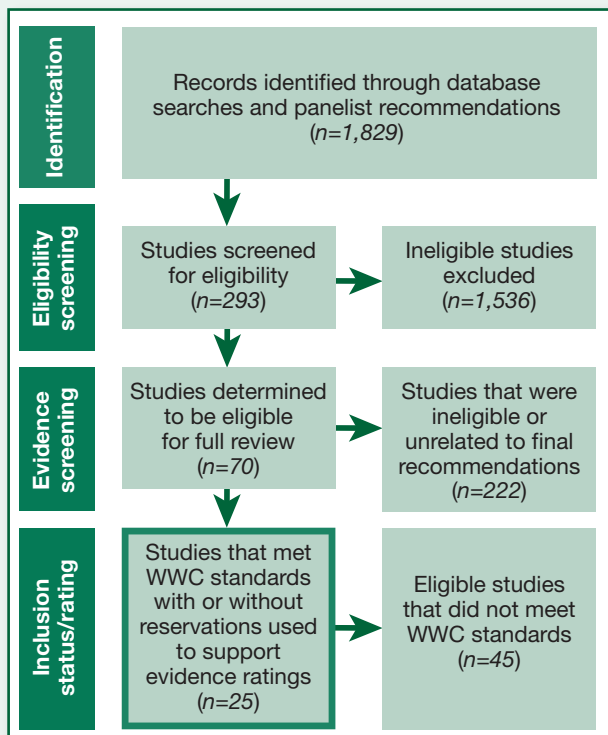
Identification

Records identified through database searches and panelist recommendations (n=1,829)

Eligibility screening

Studies screened for eligibility (n=293)

Ineligible studies excluded (n=1,536)

Evidence screening

Studies determined to be eligible for full review (n=70)

Studies that were ineligible or unrelated to final recommendations (n=222)

Inclusion status/rating

Studies that met WWC standards with or without reservations used to support evidence ratings (n=25)

Eligible studies that did not meet WWC standards (n=45)